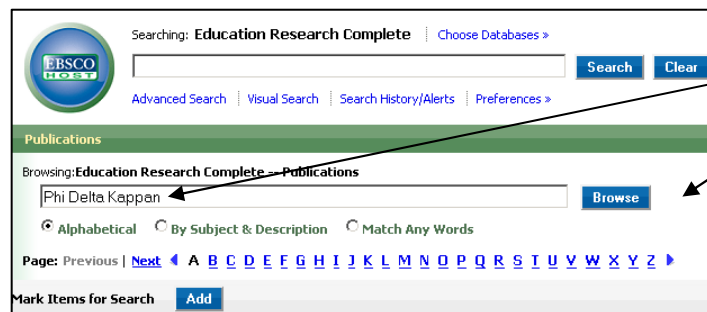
EBSCO HOST

Searching: Education Research Complete | Choose Databases »

Search Clear

Advanced Search | Visual Search | Search History/Alerts | Preferences »

Publications

Browsing: Education Research Complete -- Publications

Phi Delta Kappan

Browse

Alphabetical By Subject & Description Match Any Words

Page: Previous | Next A B C D E F G H I J K L M N O P Q R S T U V W X Y Z

Mark Items for Search Add